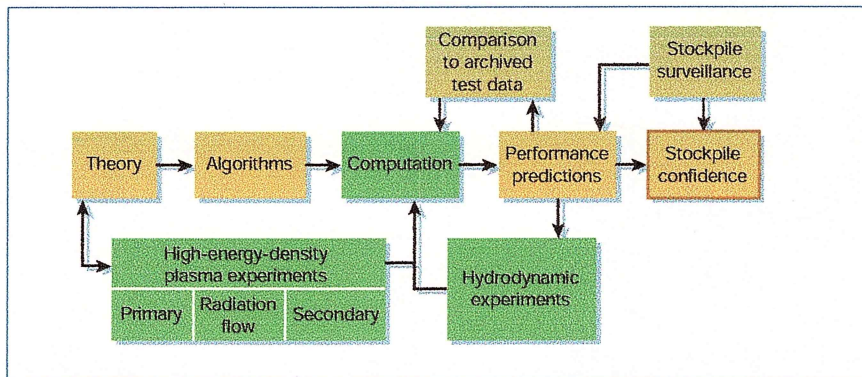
Comparison to archived test data

Stockpile surveillance

Theory

Algorithms

Computation

Performance predictions

Stockpile confidence

High-energy-density plasma experiments

Primary

Radiation flow

Secondary

Hydrodynamic experiments